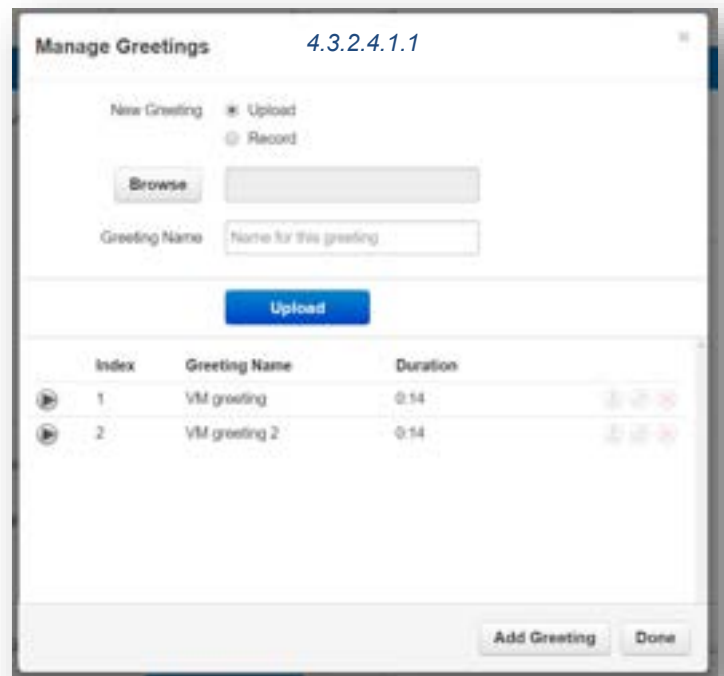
Manage Greetings 4.3.2.4.1.1

×

New Greeting Upload
Record

Browse

Greeting Name Name for this greeting

Upload

| Index | Greeting Name | Duration |
|---|---|---|
| 1 | VM greeting | 0:14 |
| 2 | VM greeting 2 | 0:14 |

Add Greeting Done